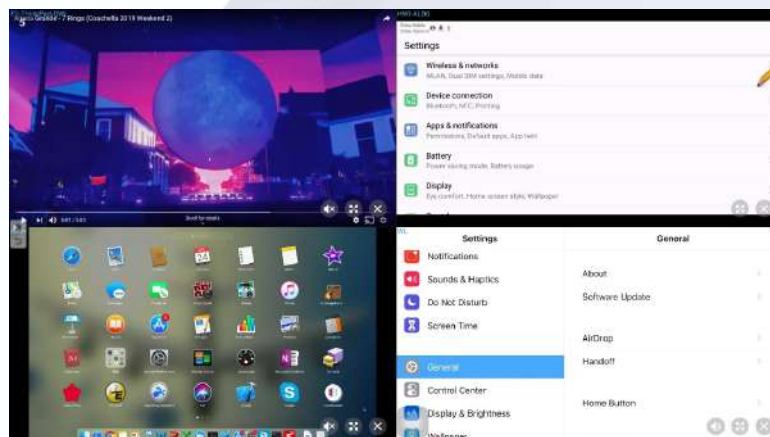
Ariana Grande - 7 Rings (Coachella 2019 Weekend 2)

Settings

Wireless & networks
WLAN, Dual SIM settings, Mobile data

Device connection
Bluetooth, NFC, Printing

Apps & notifications
Permissions, Default apps, App twin

Battery
Power saving mode, Battery usage

Display
Eye comfort, Home screen style, Wallpaper

Scroll for details

Settings

Notifications

Sounds & Haptics

Do Not Disturb

Screen Time

General

Control Center

Display & Brightness

General

About

Software Update

AirDrop

Handoff

Home Button